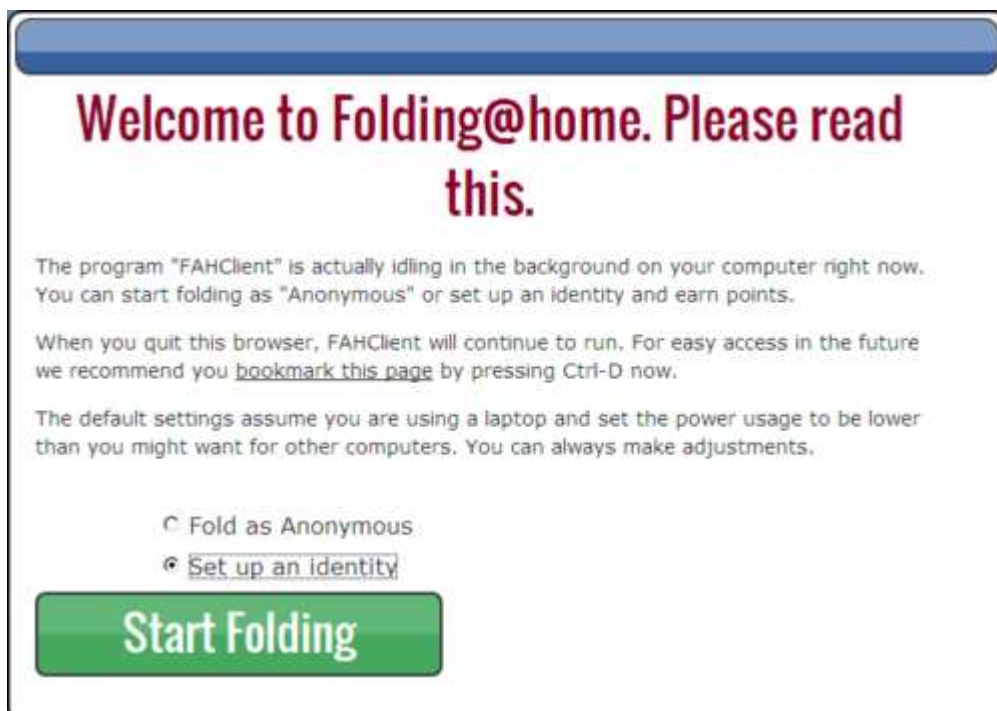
Welcome to Folding@home. Please read this.

The program "FAHClient" is actually idling in the background on your computer right now. You can start folding as "Anonymous" or set up an identity and earn points.

When you quit this browser, FAHClient will continue to run. For easy access in the future we recommend you bookmark this page by pressing Ctrl-D now.

The default settings assume you are using a laptop and set the power usage to be lower than you might want for other computers. You can always make adjustments.

Fold as Anonymous

Set up an identity

Start Folding